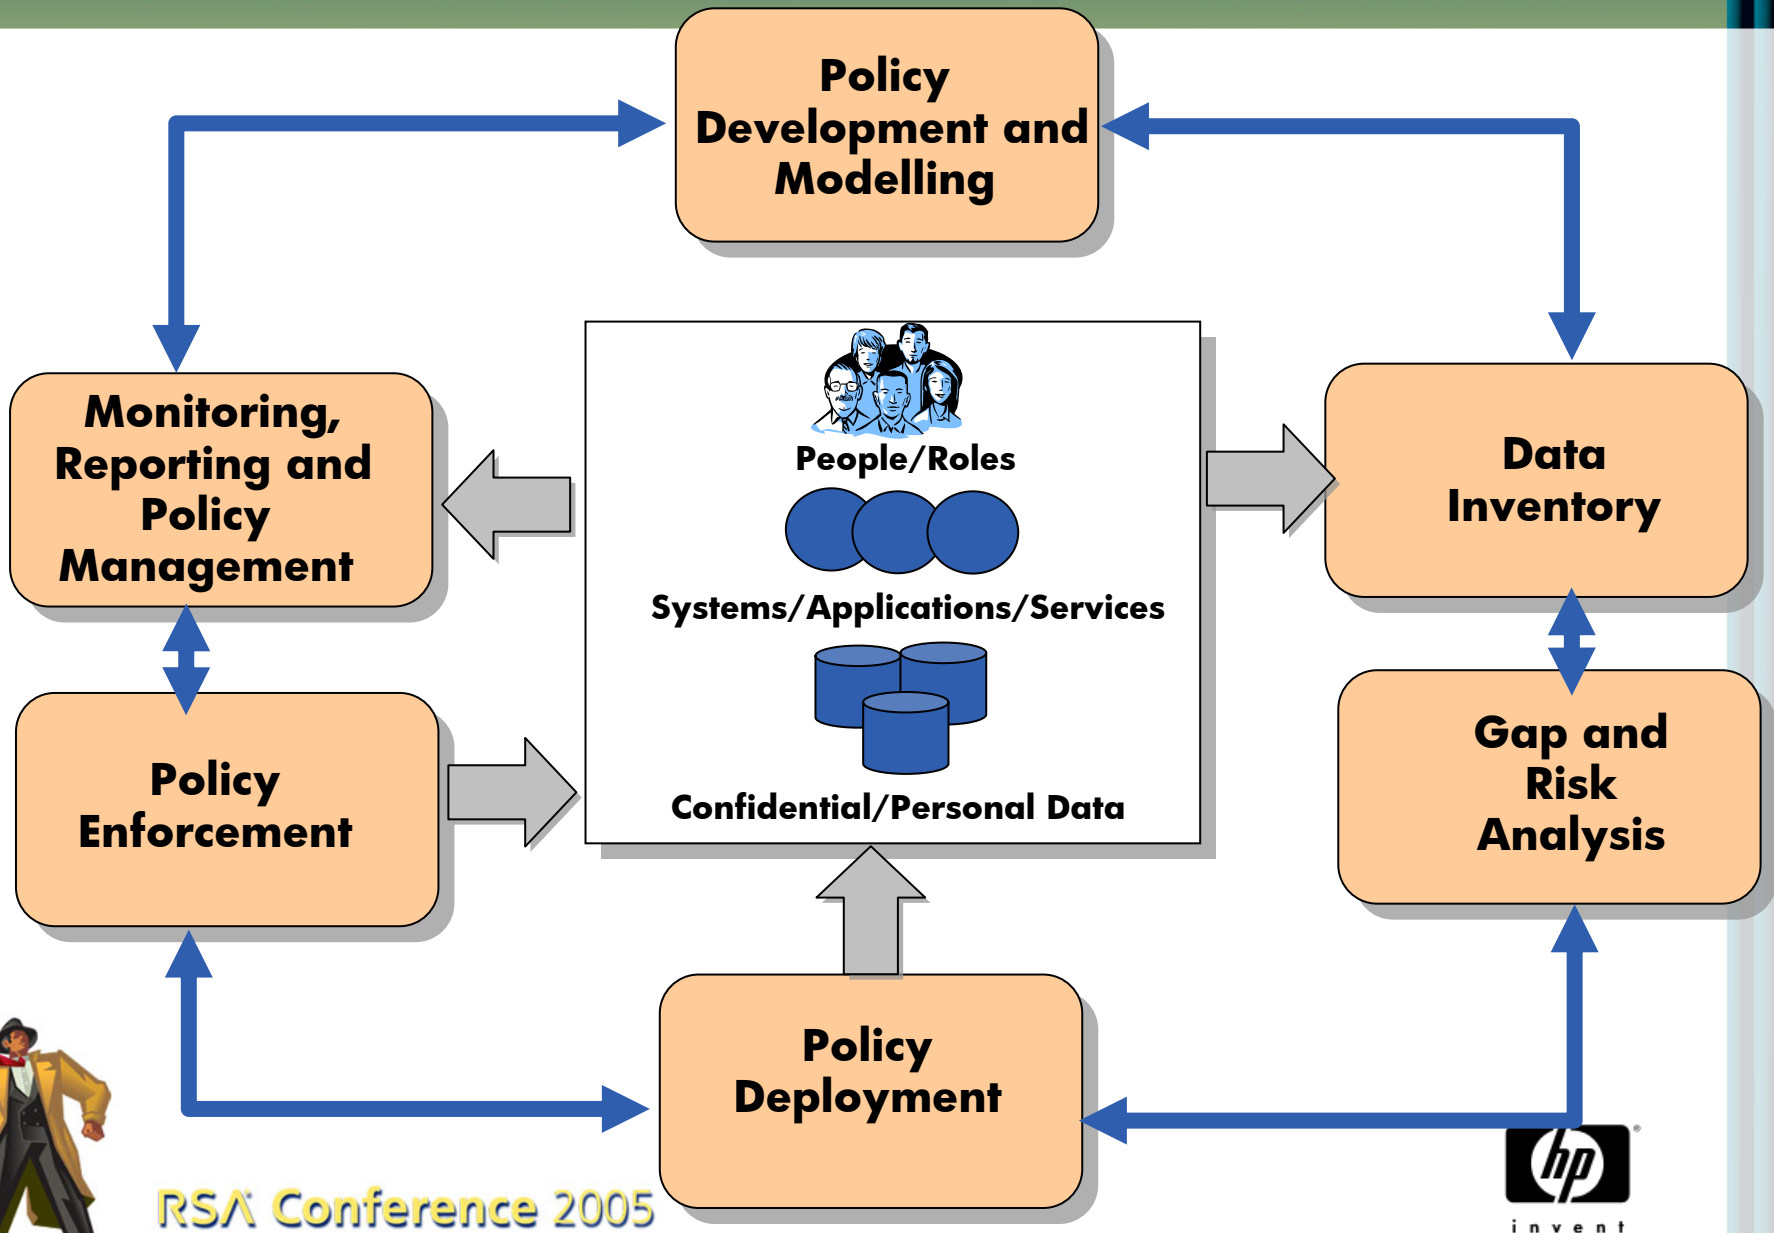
Policy Development and Modelling

Monitoring, Reporting and Policy Management

People/Roles

Systems/Applications/Services

Confidential/Personal Data

Data Inventory

Gap and Risk Analysis

Policy Enforcement

Policy Deployment

RSA Conference 2005

hp

invent